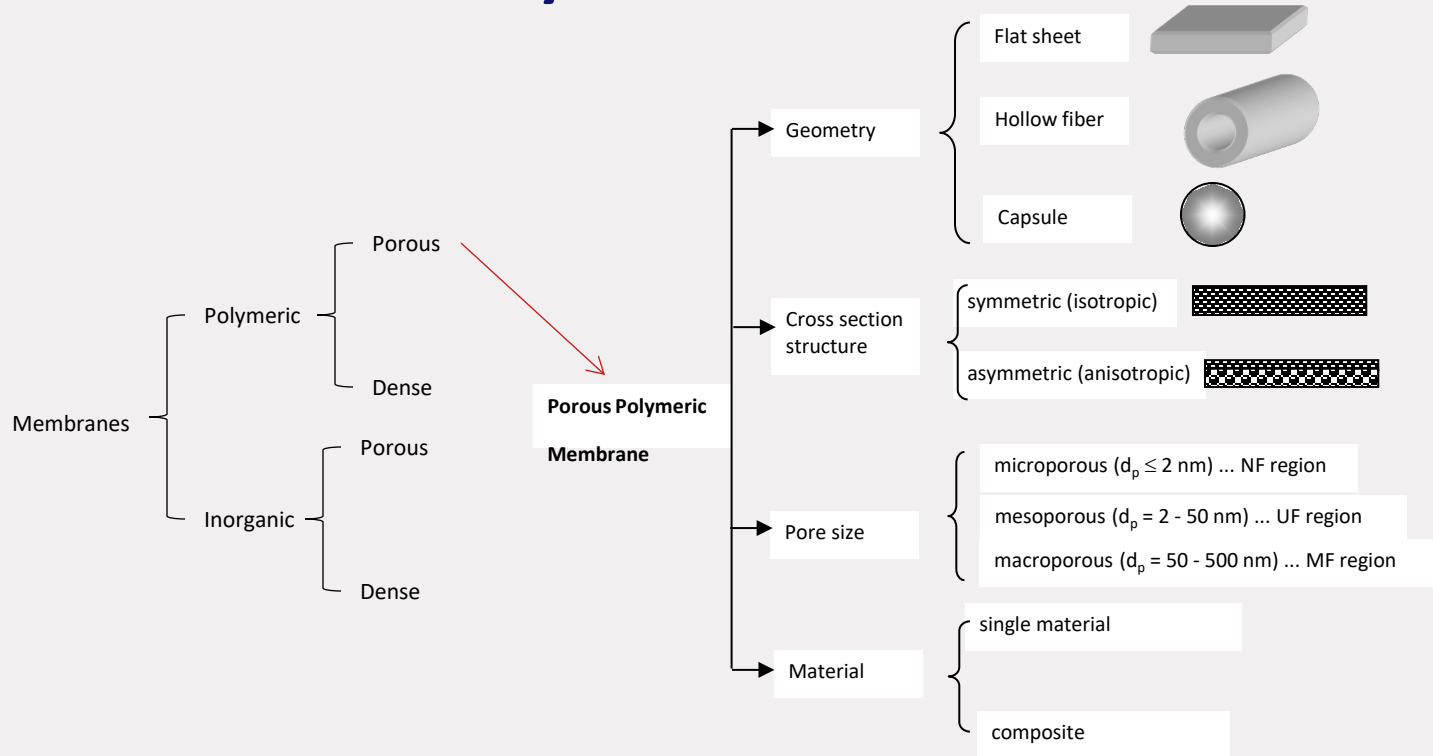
Membranes

Polymeric

Porous

Dense

Inorganic

Porous

Dense

Porous Polymeric Membrane

Geometry

Flat sheet

Hollow fiber

Capsule

Cross section structure

symmetric (isotropic)

asymmetric (anisotropic)

Pore size

microporous ($d_p \leq 2$ nm) ... NF region

mesoporous ($d_p = 2 - 50$ nm) ... UF region

macroporous ($d_p = 50 - 500$ nm) ... MF region

Material

single material

composite